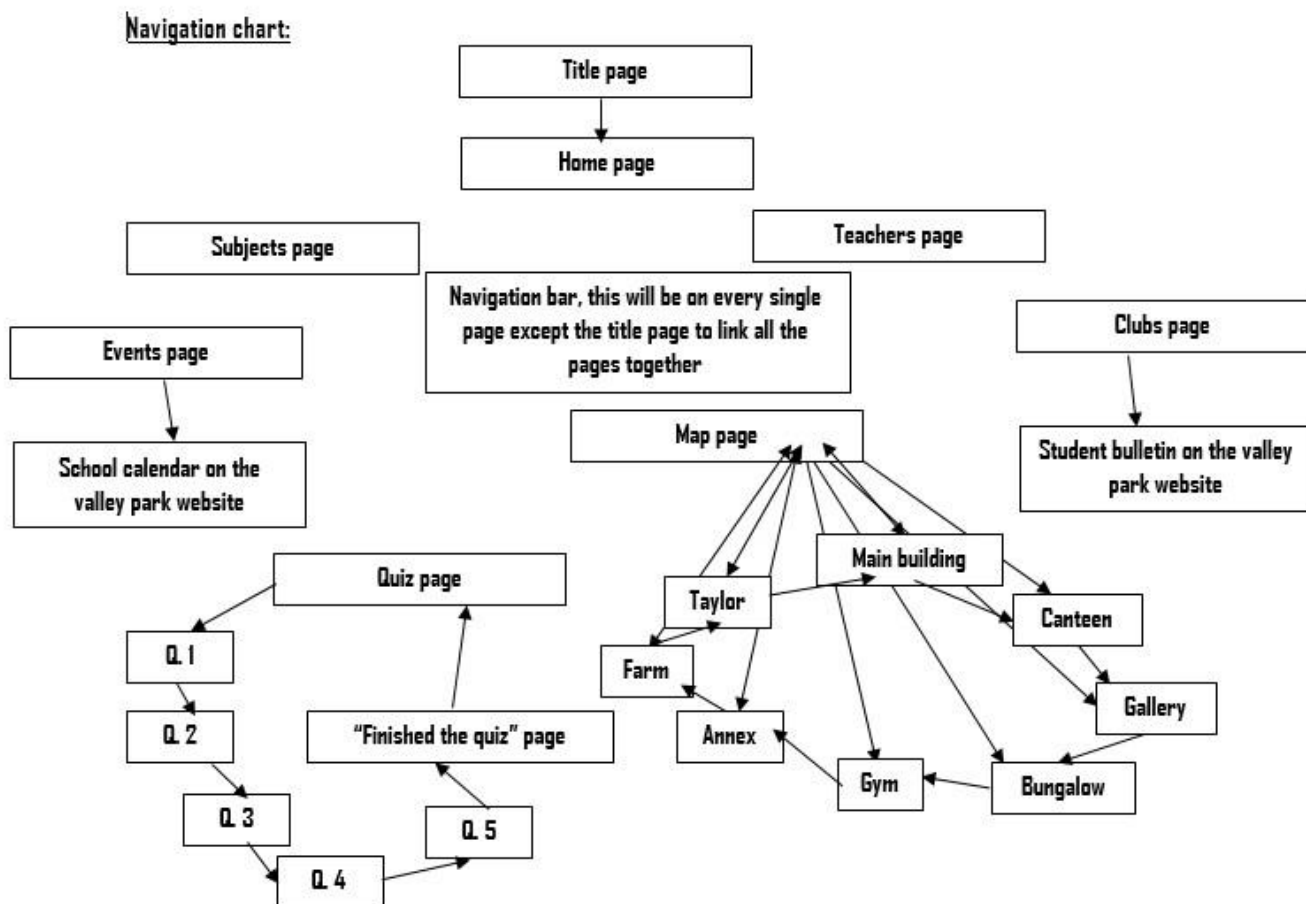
Navigation chart:

Title page

Home page

Subjects page

Teachers page

Navigation bar, this will be on every single page except the title page to link all the pages together

Events page

School calendar on the valley park website

Clubs page

Student bulletin on the valley park website

Map page

Main building

Taylor

Canteen

Farm

Gallery

Annex

Gym

Bungalow

Quiz page

Q. 1

Q. 2

"Finished the quiz" page

Q. 3

Q. 5

Q. 4